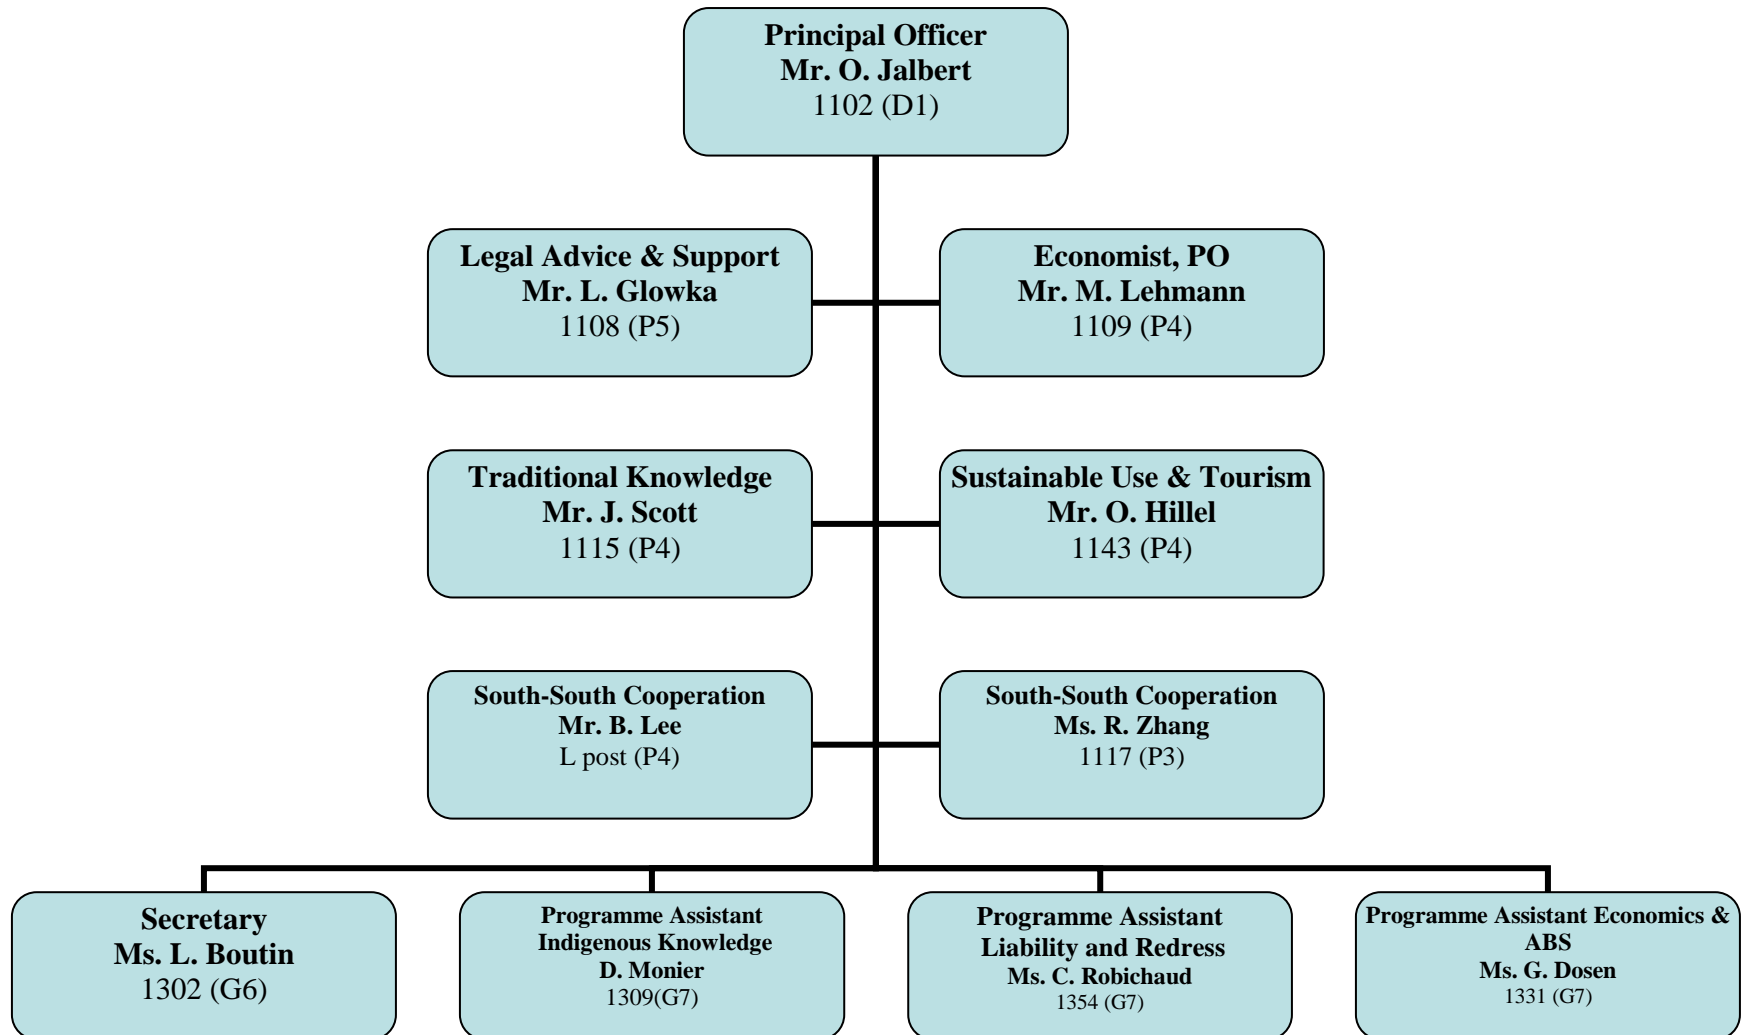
Principal Officer
Mr. O. Jalbert
1102 (D1)

Legal Advice & Support
Mr. L. Glowka
1108 (P5)

Economist, PO
Mr. M. Lehmann
1109 (P4)

Traditional Knowledge
Mr. J. Scott
1115 (P4)

Sustainable Use & Tourism
Mr. O. Hillel
1143 (P4)

South-South Cooperation
Mr. B. Lee
L post (P4)

South-South Cooperation
Ms. R. Zhang
1117 (P3)

Secretary
Ms. L. Boutin
1302 (G6)

Programme Assistant
Indigenous Knowledge
D. Monier
1309(G7)

Programme Assistant
Liability and Redress
Ms. C. Robichaud
1354 (G7)

Programme Assistant Economics & ABS
Ms. G. Dosen
1331 (G7)